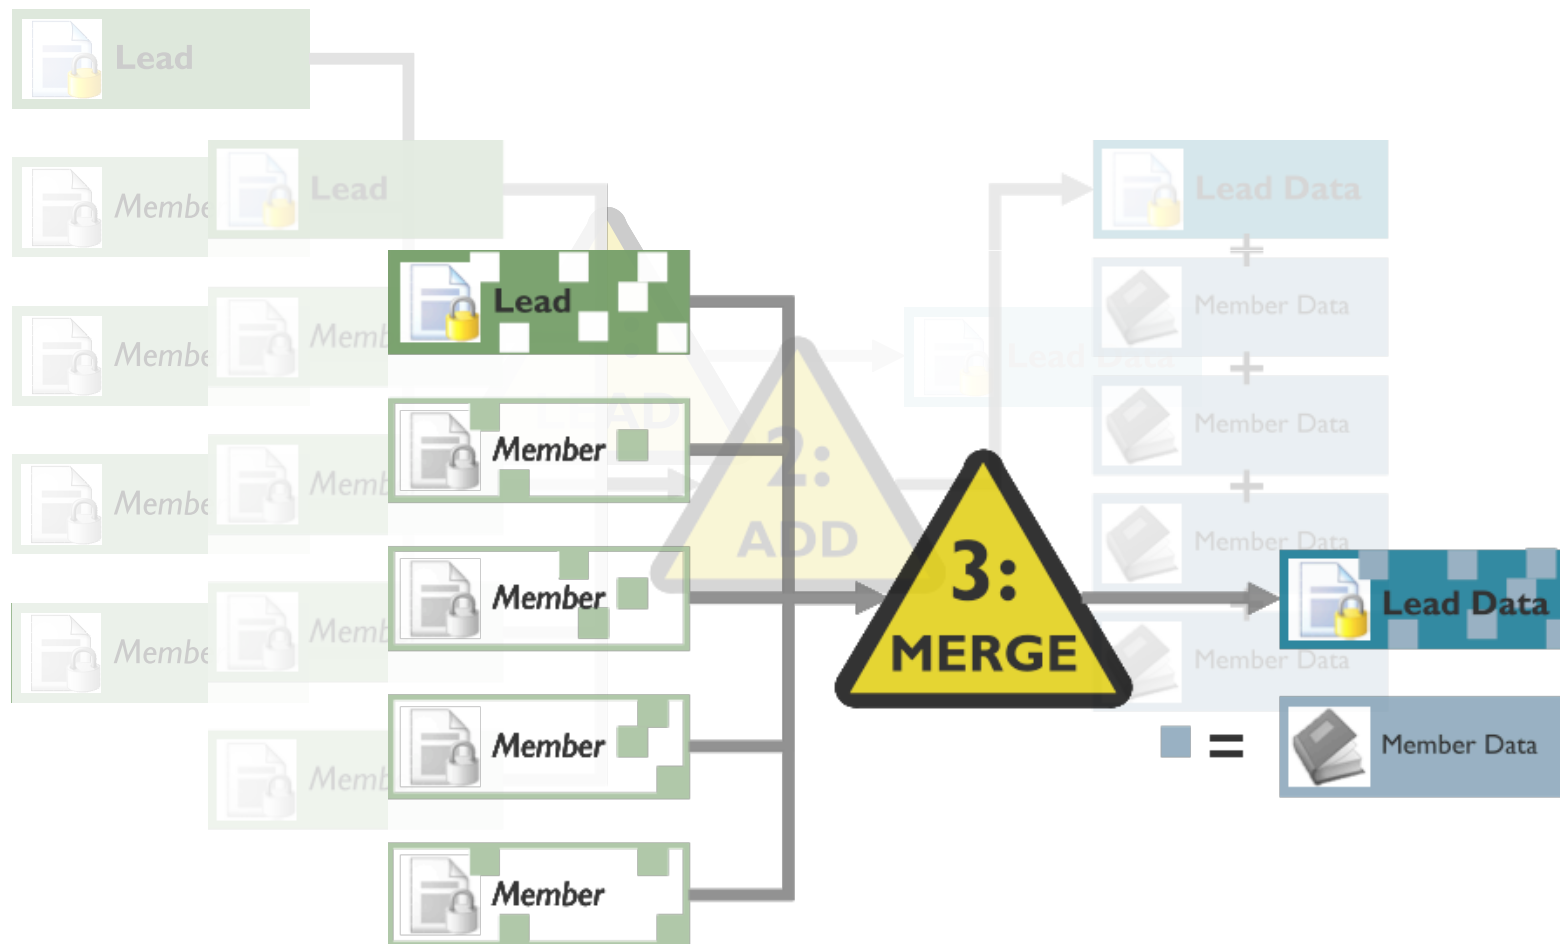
Lead

Membe

Lead

Membe

Memb

Lead

Membe

Memb

Member

Membe

Memb

Member

Memb

Member

Member

2: ADD

3: MERGE

Lead Data

+

Member Data

+

Member Data

+

Member Data

Lead Data

Member Data

=

Member Data